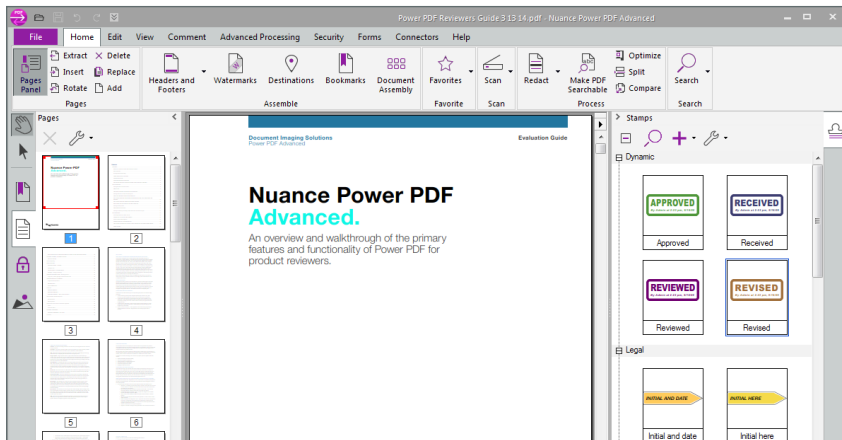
Power PDF Reviewers Guide 3 13 14.pdf - Nuance Power PDF Advanced

File Home Edit View Comment Advanced Processing Security Forms Connectors Help

Pages Panel
Extract Delete
Insert Replace
Rotate Add
Pages

Headers and Footers
Watermarks
Destinations
Bookmarks
Document Assembly
Assemble

Favorites
Favorite

Scan
Scan

Redact
Make PDF Searchable
Optimize
Split
Compare
Process

Search
Search

Pages

1 2 3 4 5 6

Document Imaging Solutions
Power PDF Advanced
Evaluation Guide

Nuance Power PDF
Advanced.

An overview and walkthrough of the primary features and functionality of Power PDF for product reviewers.

Stamps

Dynamic

APPROVED
Approved

RECEIVED
Received

REVIEWED
Reviewed

REVISED
Revised

Legal

INITIAL AND DATE
Initial and date

INITIAL HERE
Initial here